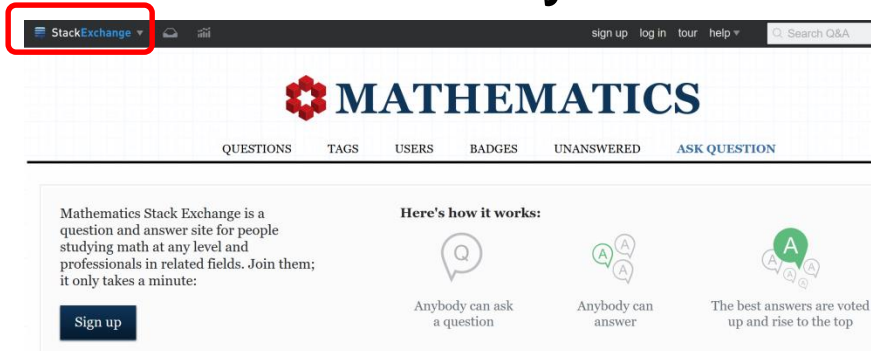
StackExchange ▾

sign up log in tour help ▾

Search Q&A

MATHEMATICS

QUESTIONS TAGS USERS BADGES UNANSWERED ASK QUESTION

Mathematics Stack Exchange is a question and answer site for people studying math at any level and professionals in related fields. Join them; it only takes a minute:

Sign up

Here's how it works:

Q

Anybody can ask a question

A A A

Anybody can answer

A A A A

The best answers are voted up and rise to the top